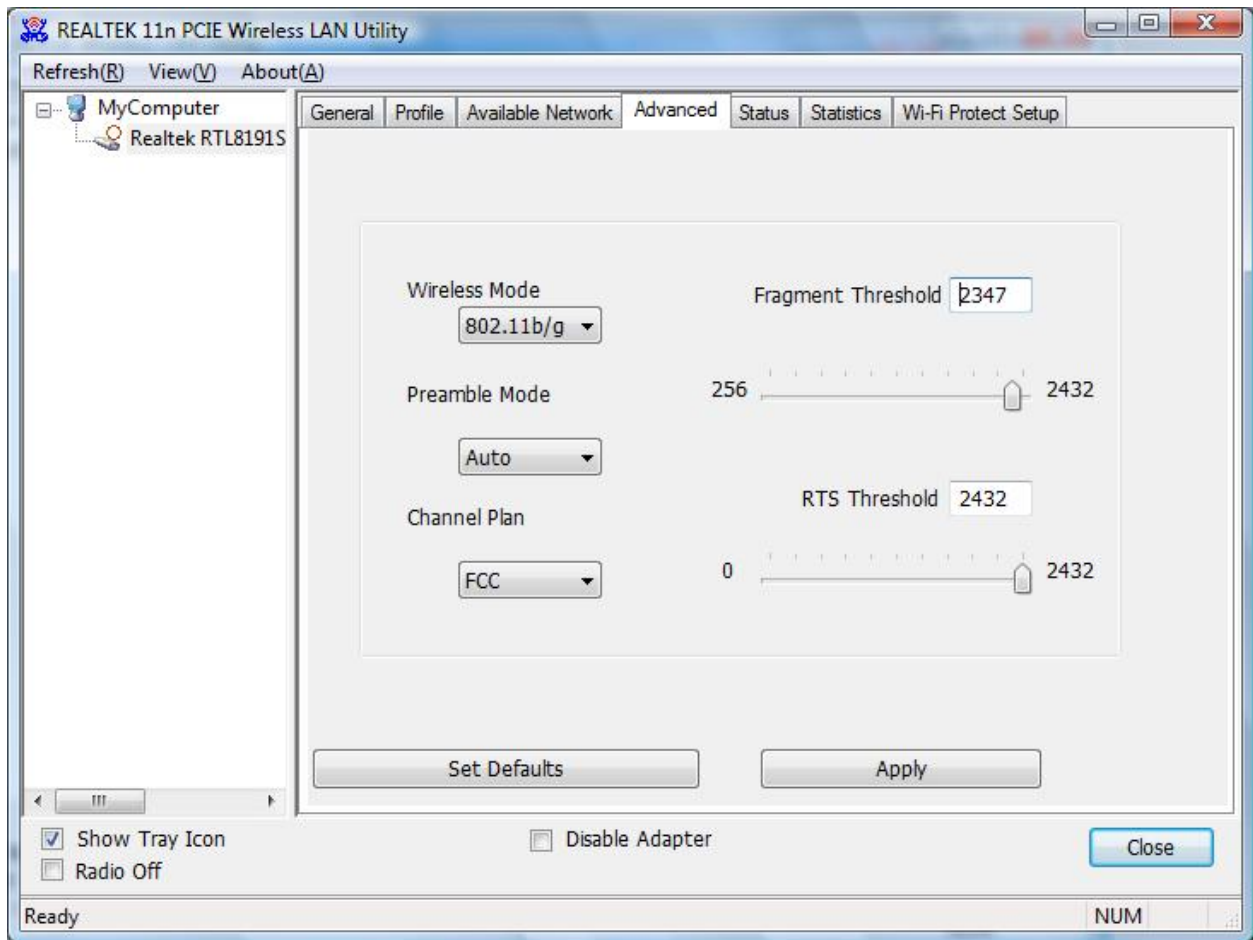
REALTEK 11n PCIE Wireless LAN Utility

Refresh(R) View(V) About(A)

MyComputer
Realtek RTL8191S

General | Profile | Available Network | Advanced | Status | Statistics | Wi-Fi Protect Setup

Wireless Mode
802.11b/g

Preamble Mode
Auto

Channel Plan
FCC

Fragment Threshold 2347
256 2432

RTS Threshold 2432
0 2432

Set Defaults
Apply

Show Tray Icon
Radio Off
Disable Adapter
Close

Ready
NUM